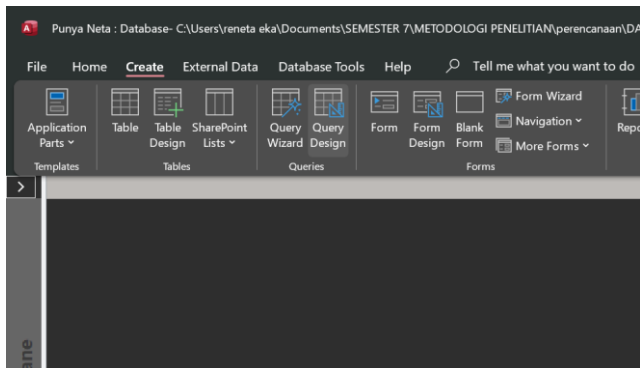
A Punya Neta : Database- C:\Users\reneta eka\Documents\SEMESTER 7\METODOLOGI PENELITIAN\perencanaan\DA

File Home Create External Data Database Tools Help Tell me what you want to do

Application Parts
Templates

Table
Table Design
SharePoint Lists
Tables

Query Wizard
Query Design
Queries

Form
Form Design
Blank Form
Form Wizard
Navigation
More Forms
Forms

Repo

>

ane